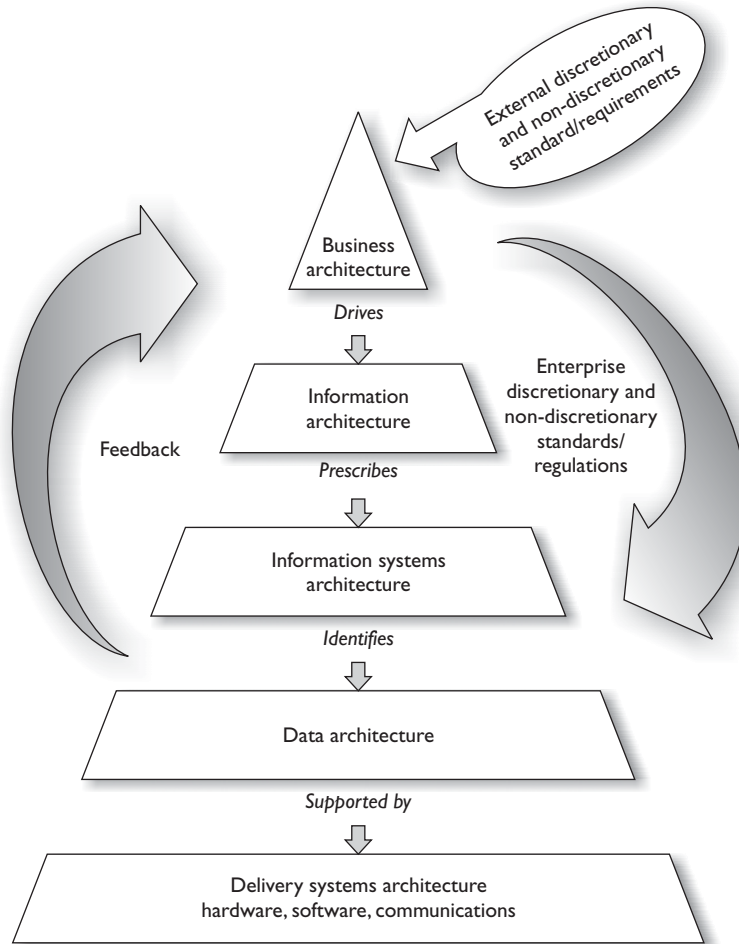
External discretionary and non-discretionary standard/requirements

Business architecture

Drives

Information architecture

Enterprise discretionary and non-discretionary standards/ regulations

Feedback

Prescribes

Information systems architecture

Identifies

Data architecture

Supported by

Delivery systems architecture hardware, software, communications